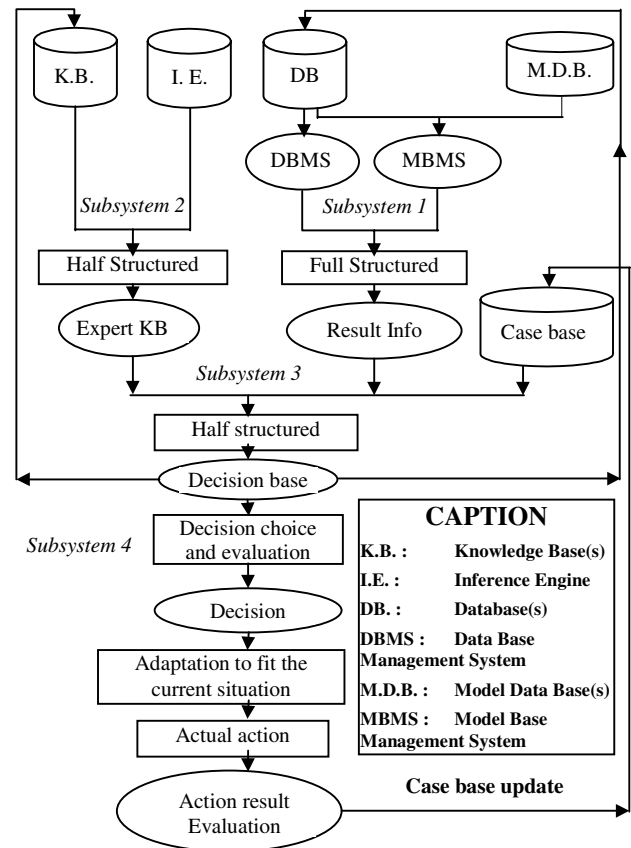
K.B.

I. E.

DB

M.D.B.

DBMS

MBMS

Subsystem 2

Subsystem 1

Half Structured

Full Structured

Expert KB

Result Info

Case base

Subsystem 3

Half structured

Decision base

Decision choice and evaluation

Subsystem 4

Decision

Adaptation to fit the current situation

Actual action

Action result Evaluation

CAPTION

K.B. : Knowledge Base(s)

I.E. : Inference Engine

DB. : Database(s)

DBMS : Data Base Management System

M.D.B. : Model Data Base(s)

MBMS : Model Base Management System

Case base update